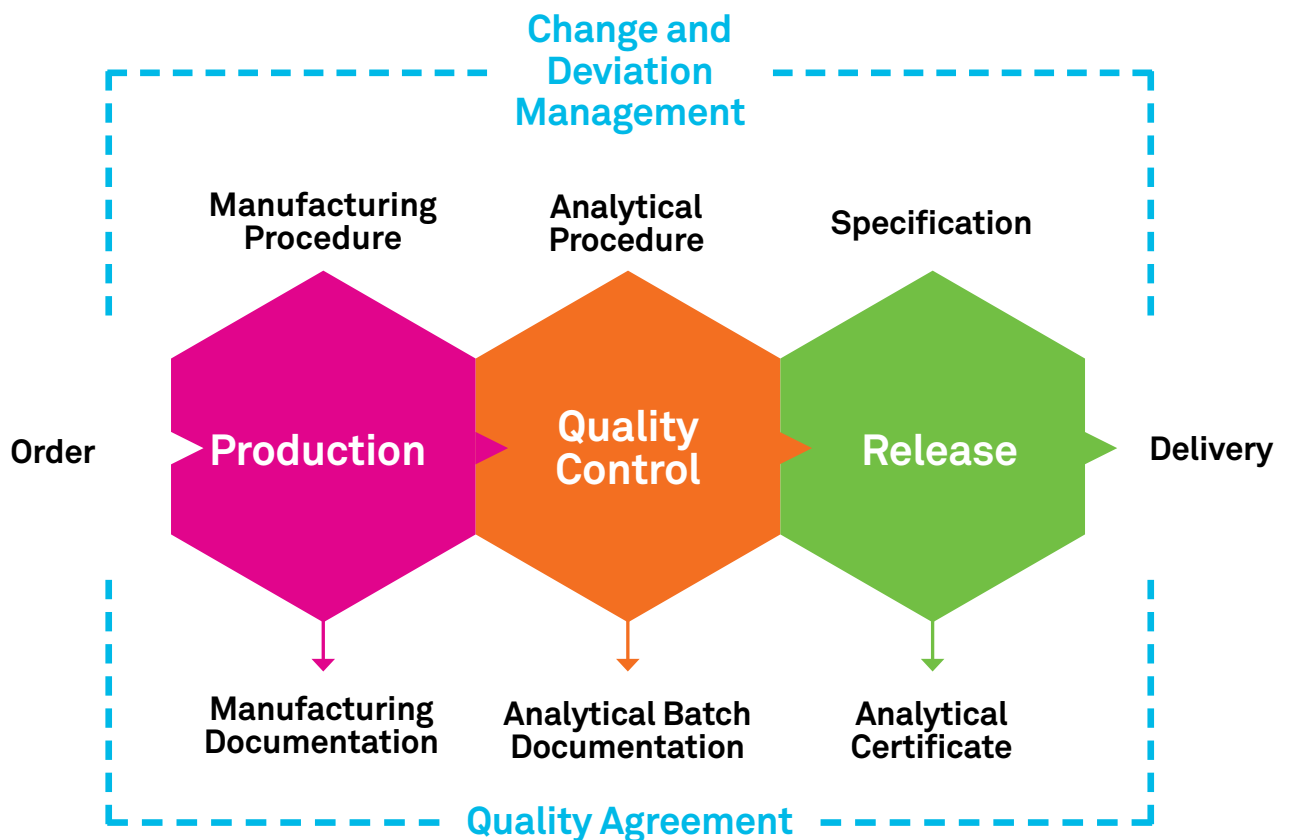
Change and Deviation Management

Manufacturing Procedure

Analytical Procedure

Specification

Order

Production

Quality Control

Release

Delivery

Manufacturing Documentation

Analytical Batch Documentation

Analytical Certificate

Quality Agreement